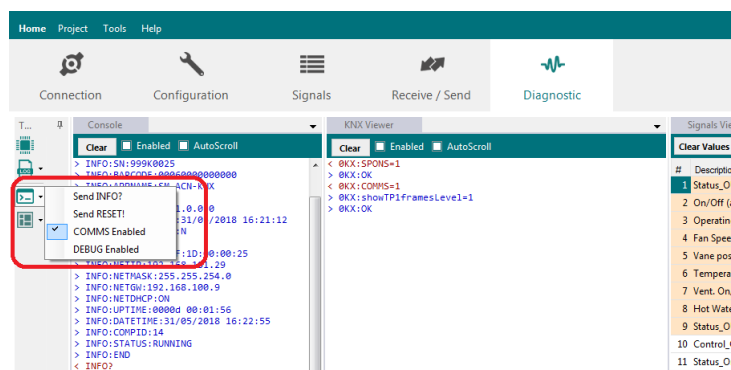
Home Project Tools Help

Connection Configuration Signals Receive / Send Diagnostic

T...

LOG

Console

Clear Enabled AutoScroll

> INFO:SN:999K0025
> INFO:BARCODE:00060000000000
> INFO:APPNAME:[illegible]
> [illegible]1.0.0.0
> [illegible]31/0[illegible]/2018 16:21:12
> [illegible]N
> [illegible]F:1D:00:00:25
> INFO:NETIP:192.168.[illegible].29
> INFO:NETMASK:255.255.254.0
> INFO:NETGW:192.168.100.9
> INFO:NETDHCP:ON
> INFO:UPTIME:0000d 00:01:56
> INFO:DATETIME:31/05/2018 16:22:55
> INFO:COMPID:14
> INFO:STATUS:RUNNING
> INFO:END
< INFO?

Send INFO?
Send RESET!
COMMS Enabled
DEBUG Enabled

KNX Viewer

Clear Enabled AutoScroll

< 0KX:SPONS=1
> 0KX:OK
< 0KX:COMMS=1
> 0KX:showTP1framesLevel=1
> 0KX:OK

Signals Vie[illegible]

Clear Values

| # | Descriptio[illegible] |
|---|---|
| 1 | Status_O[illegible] |
| 2 | On/Off ([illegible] |
| 3 | Operatin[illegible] |
| 4 | Fan Spee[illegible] |
| 5 | Vane pos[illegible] |
| 6 | Tempera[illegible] |
| 7 | Vent. On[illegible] |
| 8 | Hot Wate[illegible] |
| 9 | Status_O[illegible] |
| 10 | Control_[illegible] |
| 11 | Status_O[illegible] |